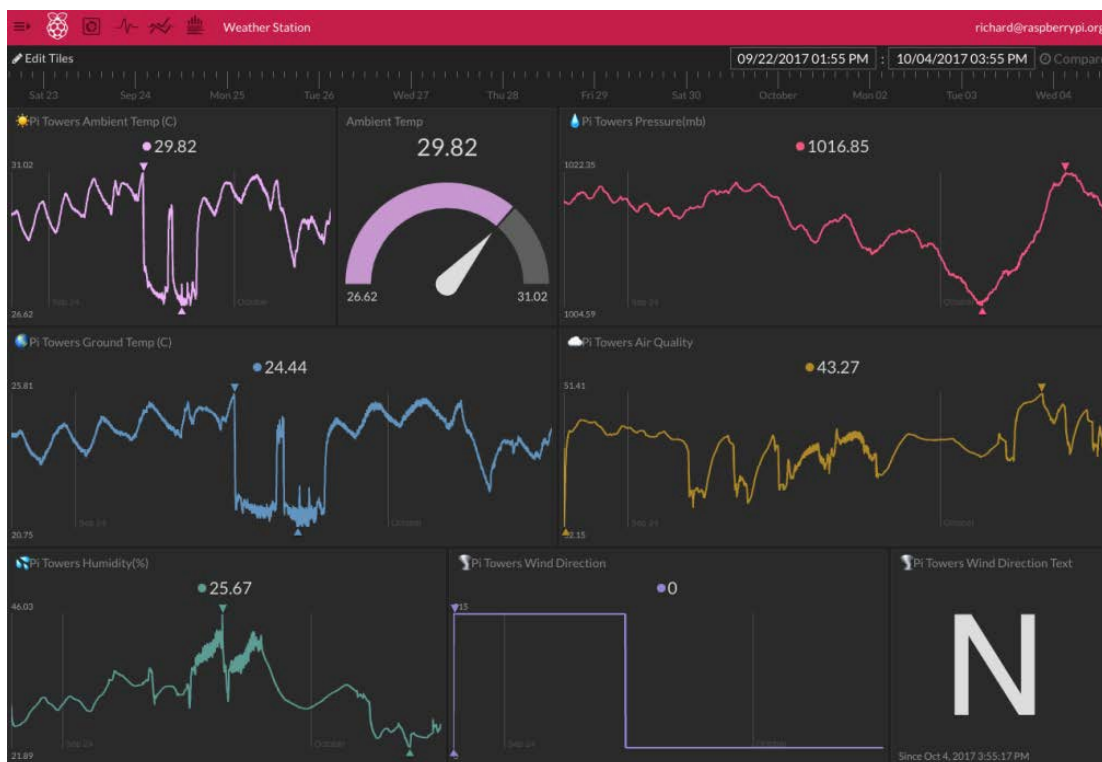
Weather Station

richard@raspberrypi.org

Edit Tiles

09/22/2017 01:55 PM : 10/04/2017 03:55 PM Compare

Sat 23 Sep 24 Mon 25 Tue 26 Wed 27 Thu 28 Fri 29 Sat 30 October Mon 02 Tue 03 Wed 04

Pi Towers Ambient Temp (C)

29.82

31.02

26.62

Sep 24 October

Ambient Temp

29.82

26.62 31.02

Pi Towers Pressure(mb)

1016.85

1022.35

1004.59

Sep 24 October

Pi Towers Ground Temp (C)

24.44

25.81

20.75

Sep 24 October

Pi Towers Air Quality

43.27

51.41

2.15

Sep 24 October

Pi Towers Humidity(%)

25.67

46.03

21.89

Sep 24 October

Pi Towers Wind Direction

0

15

Sep 24 October

Pi Towers Wind Direction Text

N

Since Oct 4, 2017 3:55:17 PM